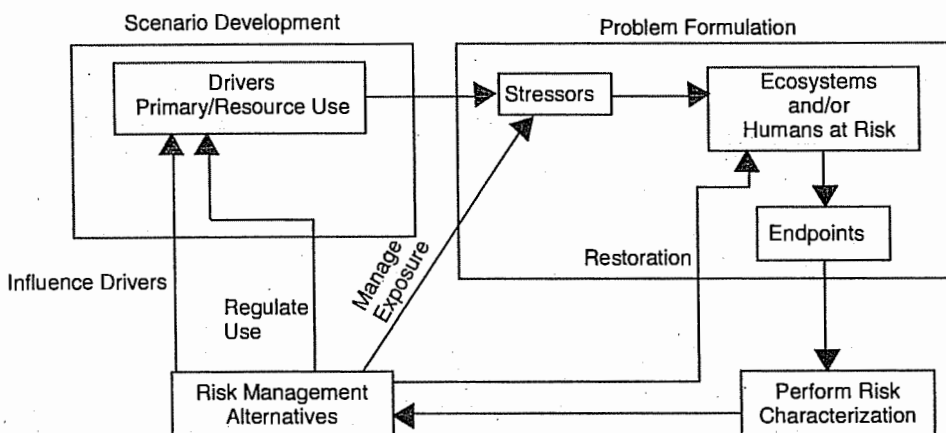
Scenario Development

Drivers
Primary/Resource Use

Problem Formulation

Stressors

Ecosystems
and/or
Humans at Risk

Endpoints

Restoration

Manage
Exposure

Influence Drivers

Regulate
Use

Risk Management
Alternatives

Perform Risk
Characterization